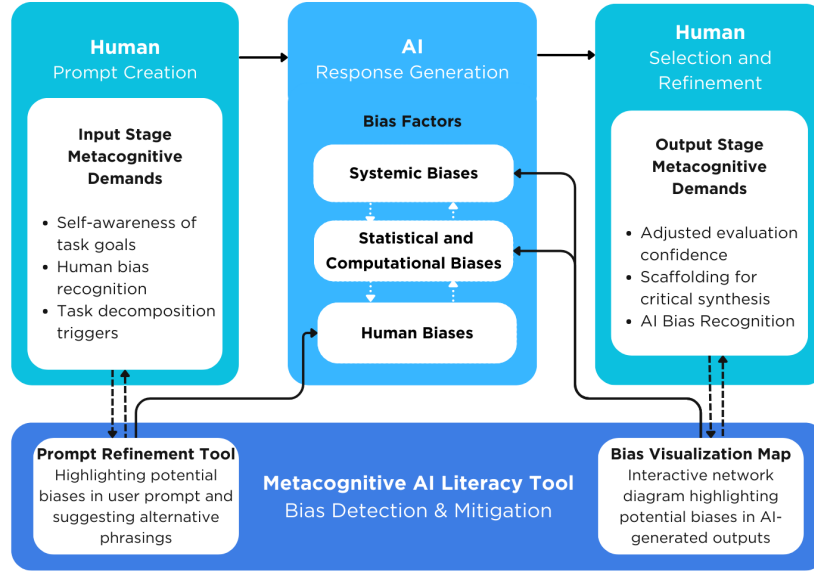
Human
Prompt Creation

Input Stage Metacognitive Demands

- Self-awareness of task goals
- Human bias recognition
- Task decomposition triggers

AI
Response Generation

Bias Factors

Systemic Biases

Statistical and Computational Biases

Human Biases

Human
Selection and Refinement

Output Stage Metacognitive Demands

- Adjusted evaluation confidence
- Scaffolding for critical synthesis
- AI Bias Recognition

Prompt Refinement Tool
Highlighting potential biases in user prompt and suggesting alternative phrasings

Metacognitive AI Literacy Tool
Bias Detection & Mitigation

Bias Visualization Map
Interactive network diagram highlighting potential biases in AI-generated outputs